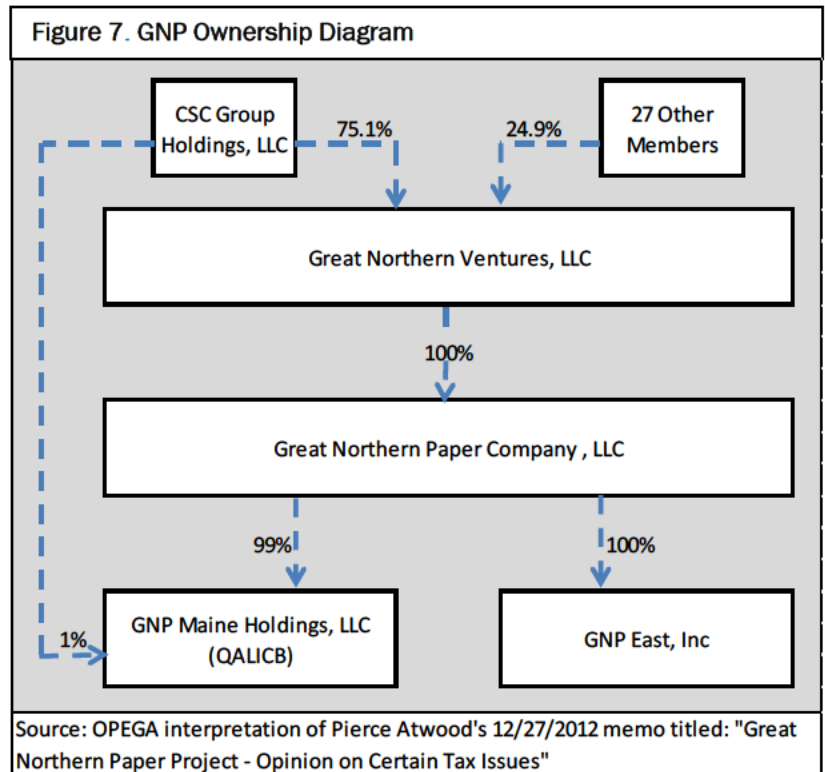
Figure 7. GNP Ownership Diagram

CSC Group Holdings, LLC

75.1%

24.9%

27 Other Members

Great Northern Ventures, LLC

100%

Great Northern Paper Company , LLC

99%

100%

1%

GNP Maine Holdings, LLC (QALICB)

GNP East, Inc

Source: OPEGA interpretation of Pierce Atwood's 12/27/2012 memo titled: "Great Northern Paper Project - Opinion on Certain Tax Issues"